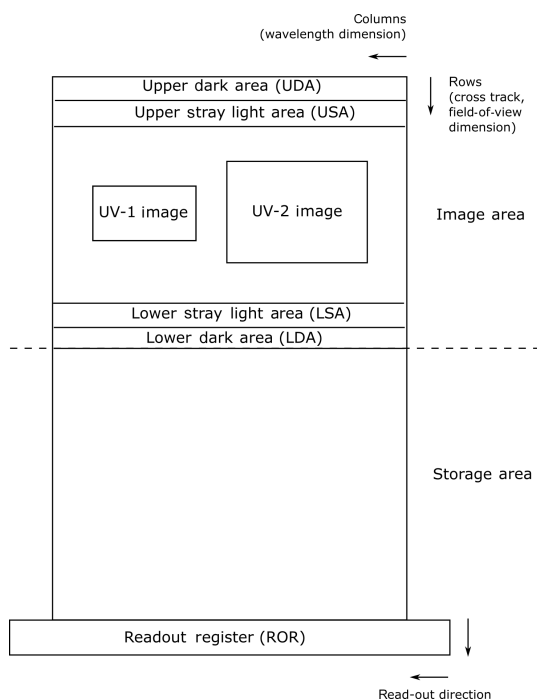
Columns
(wavelength dimension)

Upper dark area (UDA)

Rows
(cross track,
field-of-view
dimension)

Upper stray light area (USA)

UV-1 image

UV-2 image

Image area

Lower stray light area (LSA)

Lower dark area (LDA)

Storage area

Readout register (ROR)

Read-out direction